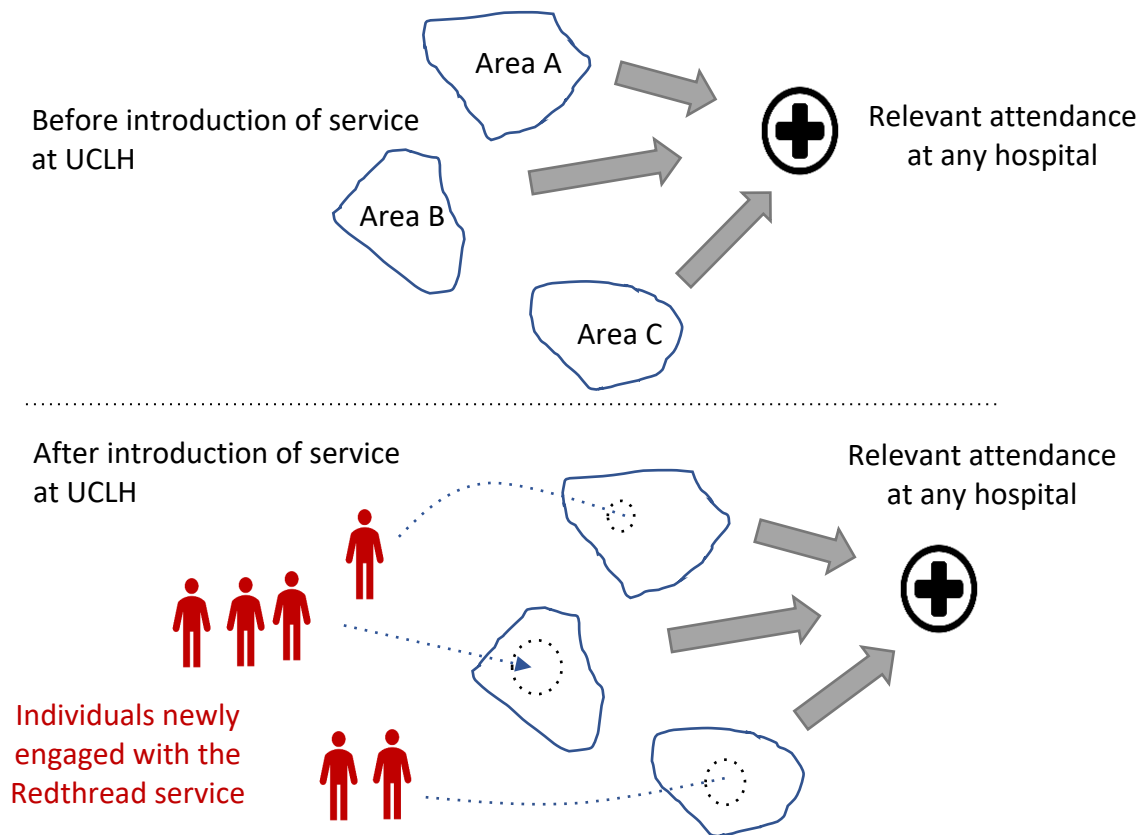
Before introduction of service at UCLH

Area A

Area B

Area C

Relevant attendance at any hospital

After introduction of service at UCLH

Relevant attendance at any hospital

Individuals newly engaged with the Redthread service